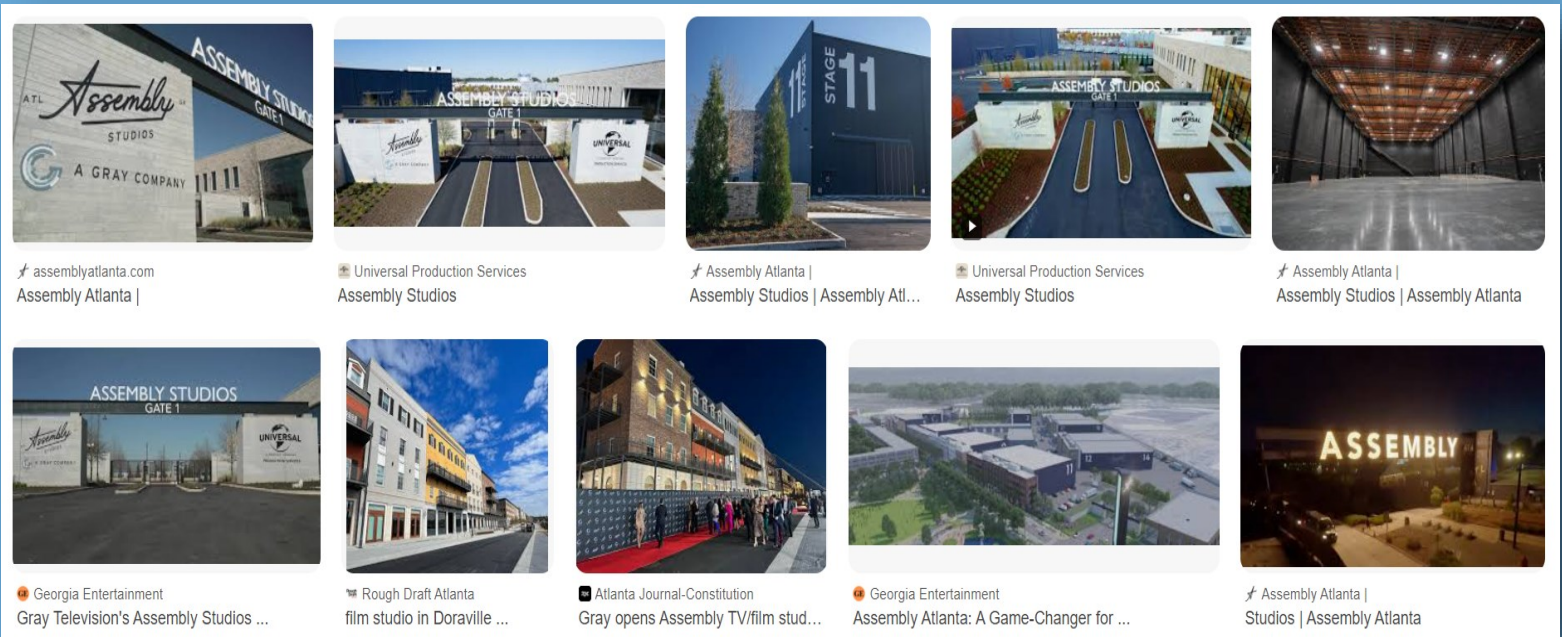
ATL Assembly STUDIOS
A GRAY COMPANY
ASSEMBLY STUDIOS GATE 1
assemblyatlanta.com
Assembly Atlanta |

ASSEMBLY STUDIOS GATE 1
Assembly
UNIVERSAL
Universal Production Services
Assembly Studios

STAGE 11
Assembly Atlanta |
Assembly Studios | Assembly Atl...

ASSEMBLY STUDIOS GATE 1
Universal Production Services
Assembly Studios

Assembly Atlanta |
Assembly Studios | Assembly Atlanta

ASSEMBLY STUDIOS GATE 1
Assembly
UNIVERSAL
Georgia Entertainment
Gray Television's Assembly Studios ...

Rough Draft Atlanta
film studio in Doraville ...

Atlanta Journal-Constitution
Gray opens Assembly TV/film stud...

11 12 14
Georgia Entertainment
Assembly Atlanta: A Game-Changer for ...

ASSEMBLY
Assembly Atlanta |
Studios | Assembly Atlanta